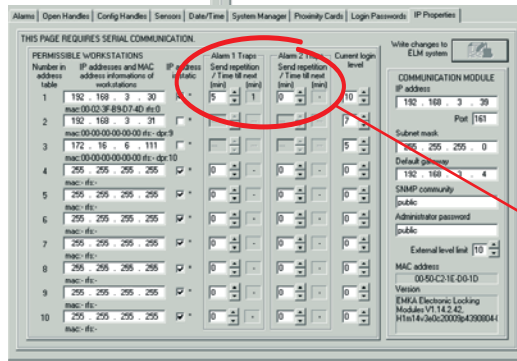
Alarms | Open Handles | Config Handles | Sensors | Date/Time | System Manager | Proximity Cards | Login Passwords | IP Properties

THIS PAGE REQUIRES SERIAL COMMUNICATION.

Write changes to ELM system

PERMISSIBLE WORKSTATIONS

| Number in address table | IP addresses and MAC address informations of workstations | IP address is static | Alarm 1 Traps Send repetition / Time till next (min) | Alarm 2 Traps Send repetition / Time till next (min) | Current login level |
|---|---|---|---|---|---|
| 1 | 192 . 168 . 3 . 30 mac:00-02-3F-B9-D7-4D ifc:0 | | 5 1 | 0 - | 10 |
| 2 | 192 . 168 . 3 . 31 mac:00-00-00-00-00-00 ifc:- dpr:9 | | | | 7 |
| 3 | 172 . 16 . 6 . 111 mac:00-00-00-00-00-00 ifc:- dpr:10 | | | | 5 |
| 4 | 255 . 255 . 255 . 255 mac:- ifc:- | | 0 - | 0 - | 0 |
| 5 | 255 . 255 . 255 . 255 mac:- ifc:- | | 0 - | 0 - | 0 |
| 6 | 255 . 255 . 255 . 255 mac:- ifc:- | | 0 - | 0 - | 0 |
| 7 | 255 . 255 . 255 . 255 mac:- ifc:- | | 0 - | 0 - | 0 |
| 8 | 255 . 255 . 255 . 255 mac:- ifc:- | | 0 - | 0 - | 0 |
| 9 | 255 . 255 . 255 . 255 mac:- ifc:- | | 0 - | 0 - | 0 |
| 10 | 255 . 255 . 255 . 255 mac:- ifc:- | | 0 - | 0 - | 0 |

COMMUNICATION MODULE
IP address
192 . 168 . 3 . 39
Port 161
Subnet mask
255 . 255 . 255 . 0
Default gateway
192 . 168 . 3 . 4
SNMP community
public
Administrator password
public
External level limit 10
MAC address
00-50-C2-1E-D0-1D
Version
EMKA Electronic Locking Modules V1.14.2.42, H1m14v3e0c20009p4390804